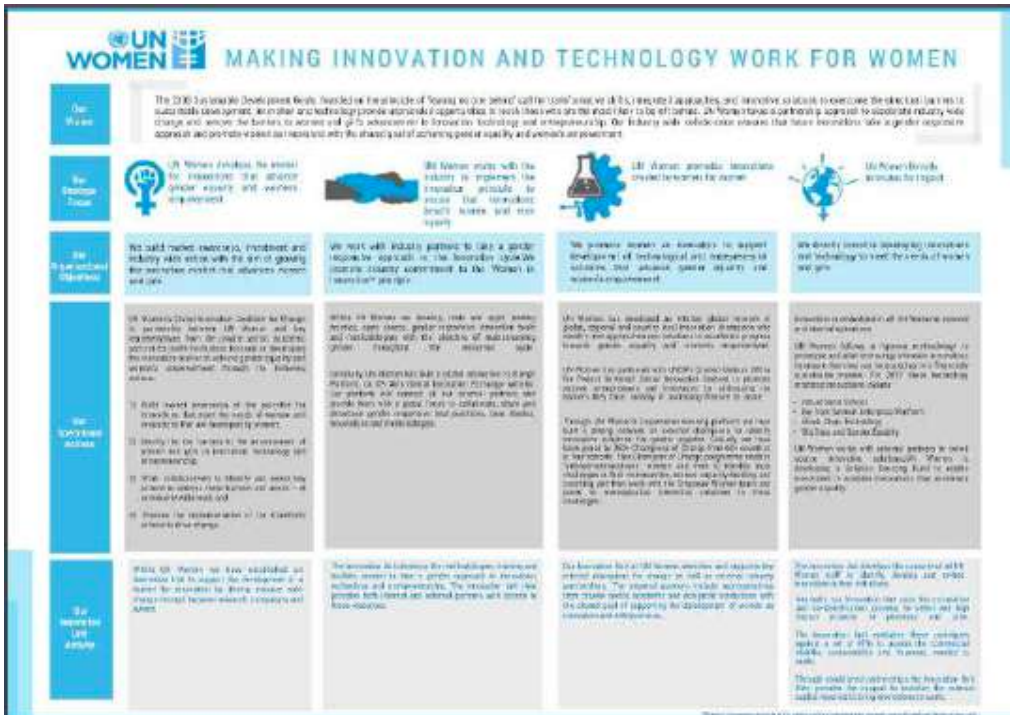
UN WOMEN

MAKING INNOVATION AND TECHNOLOGY WORK FOR WOMEN

Our Vision

The 2030 Sustainable Development Goals, founded on the principle of "leaving no one behind" call for transformative shifts, integrated approaches, and innovative solutions to overcome the structural barriers to sustainable development. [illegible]

Our Strategic Focus

UN Women advocates for and invests in innovations that advance gender equality and women's empowerment

UN Women works with the industry to implement the innovation principles to ensure that innovations benefit women and men equally

UN Women promotes innovations created by women for women

UN Women directly innovates for impact

Our Organizational Objectives

We build market awareness, investment and industry wide action with the aim of growing the innovation market that advances women and girls

We work with industry partners to take a gender responsive approach to the innovation cycle. We promote industry commitment to the 'Women in Innovation' principles

We promote women as innovators to support development of technological and entrepreneurial solutions that advance gender equality and women's empowerment

We directly invest in developing innovations and technology to meet the needs of women and girls

Our Operational Actions

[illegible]

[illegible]

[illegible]

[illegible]

Our Innovation Unit Activity

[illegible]

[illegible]

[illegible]

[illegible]